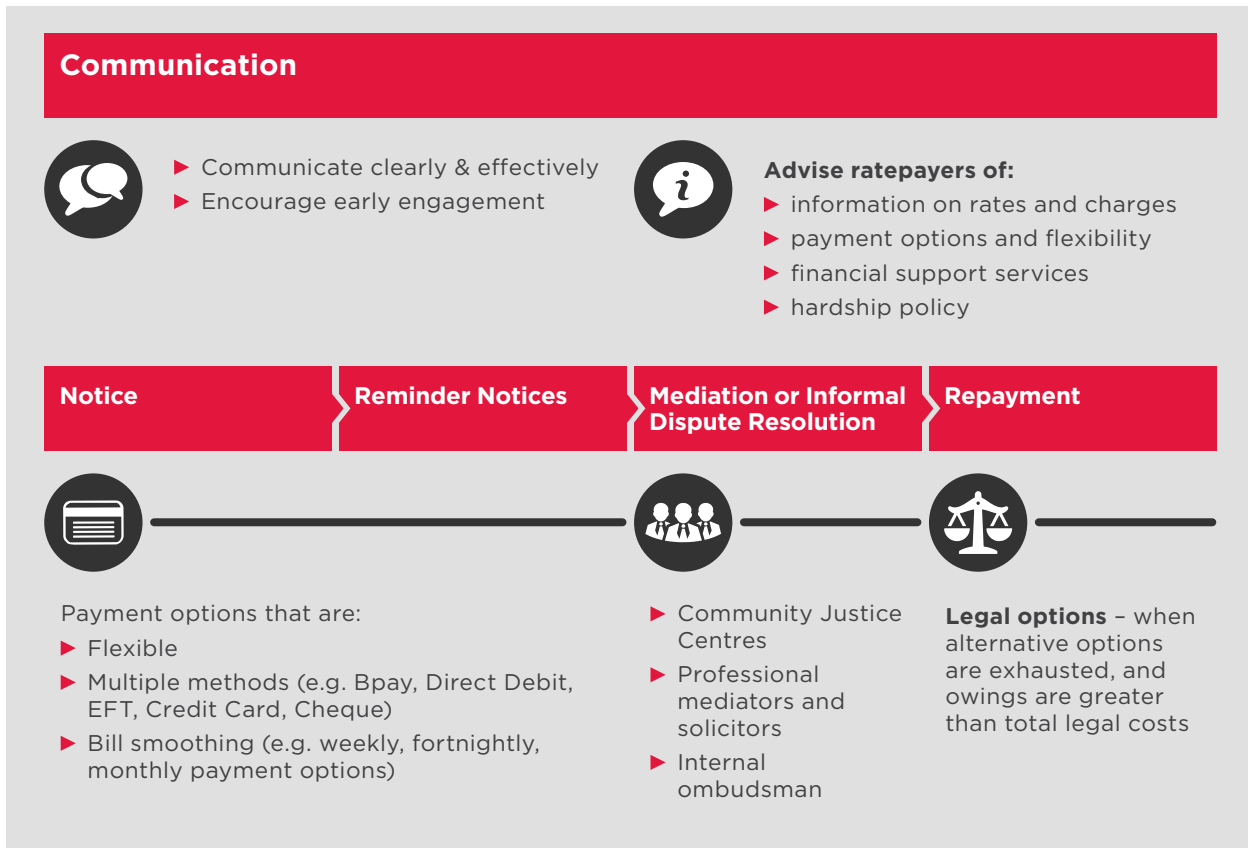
Communication

▶ Communicate clearly & effectively
▶ Encourage early engagement

Advise ratepayers of:
▶ information on rates and charges
▶ payment options and flexibility
▶ financial support services
▶ hardship policy

Notice

Reminder Notices

Mediation or Informal Dispute Resolution

Repayment

Payment options that are:
▶ Flexible
▶ Multiple methods (e.g. Bpay, Direct Debit, EFT, Credit Card, Cheque)
▶ Bill smoothing (e.g. weekly, fortnightly, monthly payment options)

▶ Community Justice Centres
▶ Professional mediators and solicitors
▶ Internal ombudsman

Legal options – when alternative options are exhausted, and owings are greater than total legal costs